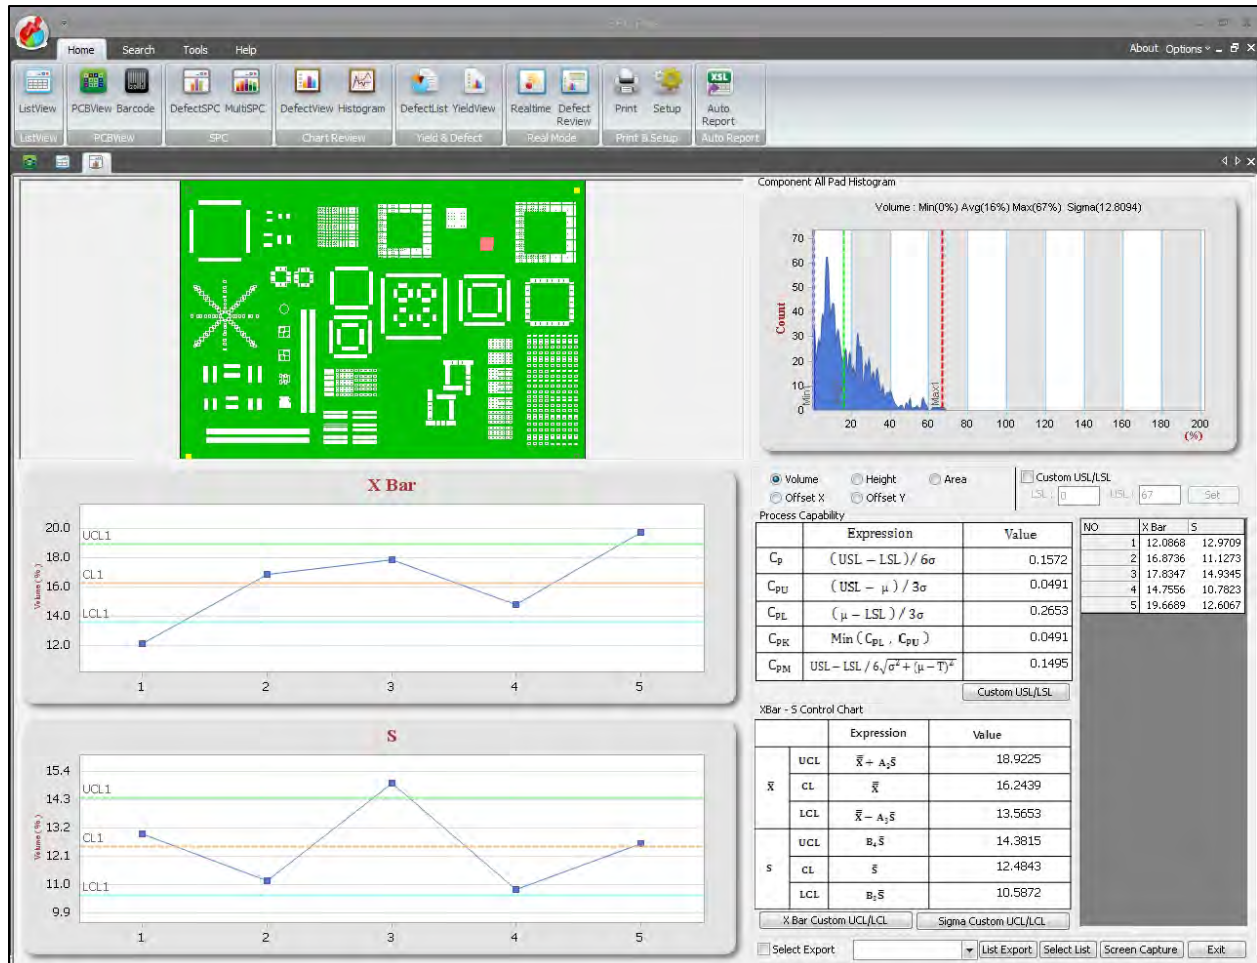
Home Search Tools Help

About Options

ListView PCBView Barcode DefectSPC MultiSPC DefectView Histogram DefectList YieldView Realtime Defect Review Print Setup Auto Report

ListView PCBView SPC Chart Review Yield & Defect Real Mode Print & Setup Auto Report

Component All Pad Histogram

Volume : Min(0%) Avg(16%) Max(67%) Sigma(12.8094)

Count

70 60 50 40 30 20 10 0

Min Max

20 40 60 80 100 120 140 160 180 200

(%)

X Bar

20.0 18.0 16.0 14.0 12.0

UCL1 CL1 LCL1

Volume (%)

1 2 3 4 5

Volume Height Area Offset X Offset Y

Custom USL/LSL

LSL 0 USL 67 Set

Process Capability

| | Expression | Value |
|---|---|---|
| $C_P$ | $(USL - LSL)/6\sigma$ | 0.1572 |
| $C_{PU}$ | $(USL - \mu)/3\sigma$ | 0.0491 |
| $C_{PL}$ | $(\mu - LSL)/3\sigma$ | 0.2653 |
| $C_{PK}$ | $Min(C_{PL}, C_{PU})$ | 0.0491 |
| $C_{PM}$ | $USL - LSL / 6\sqrt{\sigma^2 + (\mu - T)^2}$ | 0.1495 |

Custom USL/LSL

| NO | X Bar | S |
|---|---|---|
| 1 | 12.0868 | 12.9709 |
| 2 | 16.8736 | 11.1273 |
| 3 | 17.8347 | 14.9345 |
| 4 | 14.7556 | 10.7823 |
| 5 | 19.6689 | 12.6067 |

XBar - S Control Chart

| | | Expression | Value |
|---|---|---|---|
| $\bar{X}$ | UCL | $\bar{\bar{X}} + A_3\bar{S}$ | 18.9225 |
| | CL | $\bar{\bar{X}}$ | 16.2439 |
| | LCL | $\bar{\bar{X}} - A_3\bar{S}$ | 13.5653 |
| S | UCL | $B_4\bar{S}$ | 14.3815 |
| | CL | $\bar{S}$ | 12.4843 |
| | LCL | $B_3\bar{S}$ | 10.5872 |

X Bar Custom UCL/LCL Sigma Custom UCL/LCL

S

15.4 14.3 13.2 12.1 11.0 9.9

UCL1 CL1 LCL1

Volume (%)

1 2 3 4 5

Select Export List Export Select List Screen Capture Exit